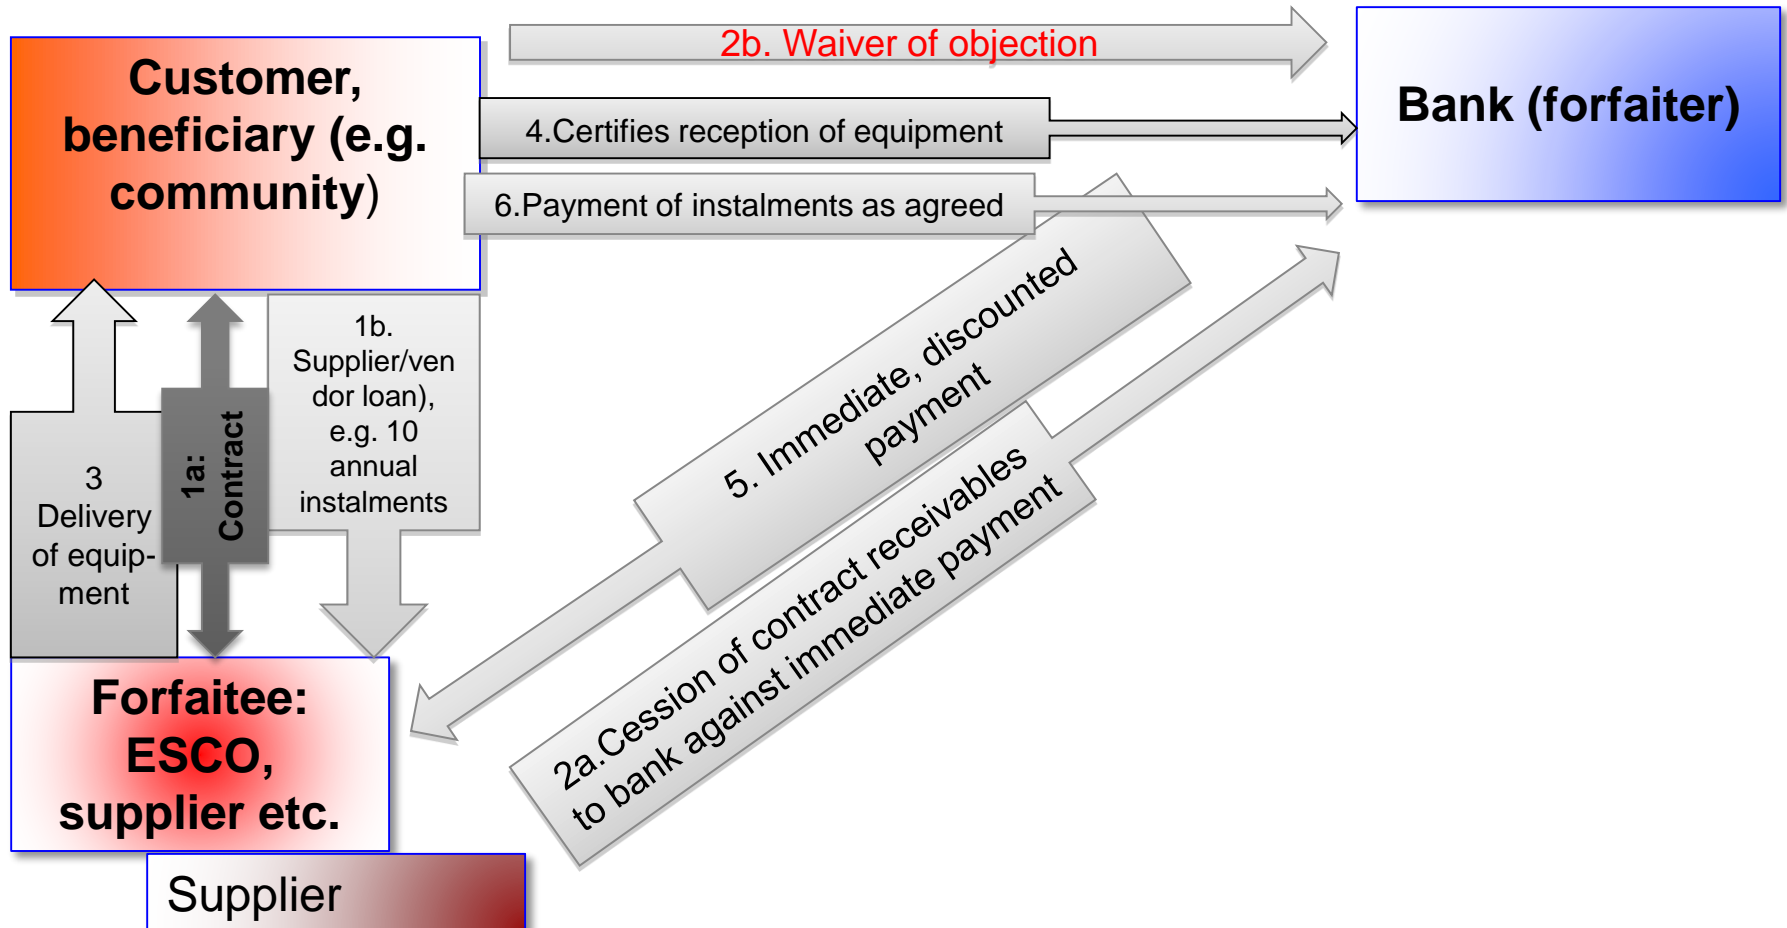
2b. Waiver of objection

Customer, beneficiary (e.g. community)

Bank (forfaiter)

4.Certifies reception of equipment

6.Payment of instalments as agreed

1b. Supplier/vendor loan), e.g. 10 annual instalments

1a: Contract

3 Delivery of equipment

5. Immediate, discounted payment

2a.Cession of contract receivables to bank against immediate payment

Forfaitee: ESCO, supplier etc.

Supplier